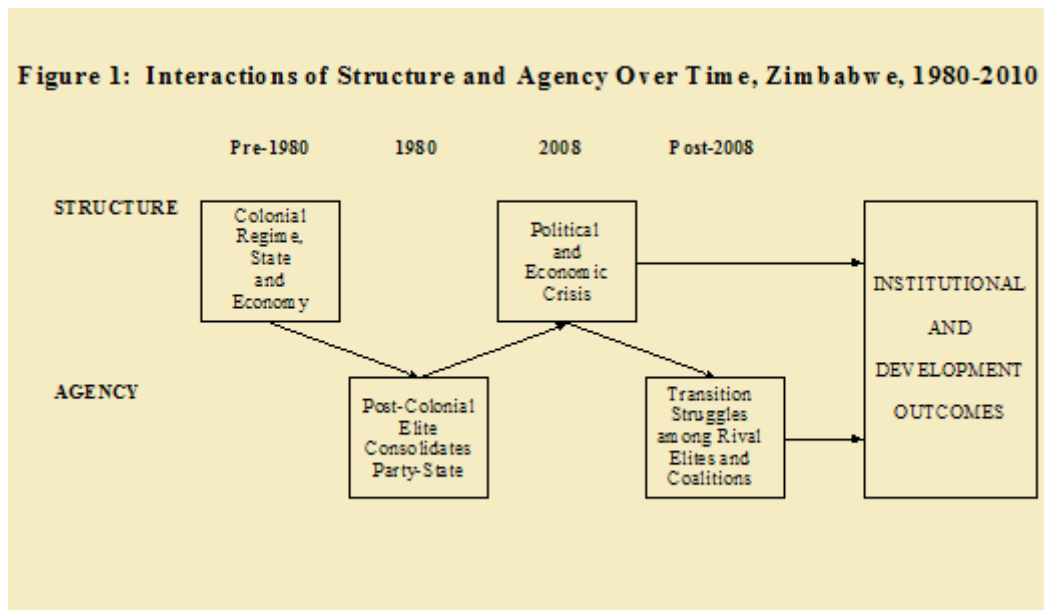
Figure 1: Interactions of Structure and Agency Over Time, Zimbabwe, 1980-2010

Pre-1980

1980

2008

Post-2008

STRUCTURE

Colonial Regime, State and Economy

Political and Economic Crisis

INSTITUTIONAL AND DEVELOPMENT OUTCOMES

AGENCY

Post-Colonial Elite Consolidates Party-State

Transition Struggles among Rival Elites and Coalitions